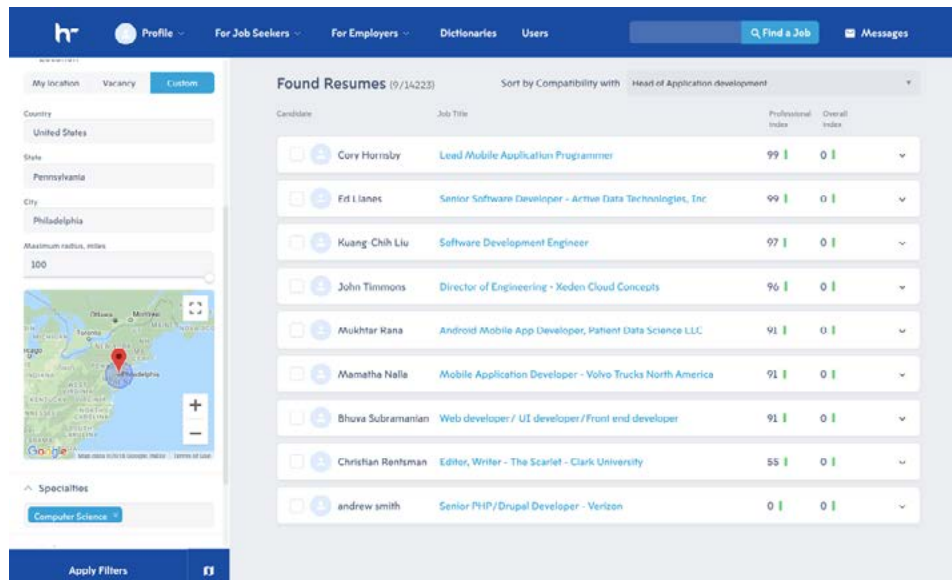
hr Profile For Job Seekers For Employers Dictionaries Users Find a Job Messages

My location Vacancy Custom

Country
United States

State
Pennsylvania

City
Philadelphia

Maximum radius, miles
100

Ottawa Montreal Toronto Philadelphia

Google

Specialties

Computer Science

Apply Filters

Found Resumes (9/14223)

Sort by Compatibility with Head of Application development

| Candidate | Job Title | Professional Index | Overall Index |
|---|---|---|---|
| Cory Hornsby | Lead Mobile Application Programmer | 99 | 0 |
| Ed Llanes | Senior Software Developer - Active Data Technologies, Inc | 99 | 0 |
| Kuang Chih Liu | Software Development Engineer | 97 | 0 |
| John Timmons | Director of Engineering - Xeden Cloud Concepts | 96 | 0 |
| Mukhtar Rana | Android Mobile App Developer, Patient Data Science LLC | 91 | 0 |
| Mamatha Nalle | Mobile Application Developer - Volvo Trucks North America | 91 | 0 |
| Bhuva Subramanian | Web developer / UI developer / Front end developer | 91 | 0 |
| Christian Rentsman | Editor, Writer - The Scarlet - Clark University | 55 | 0 |
| andrew smith | Senior PHP/Drupal Developer - Verizon | 0 | 0 |